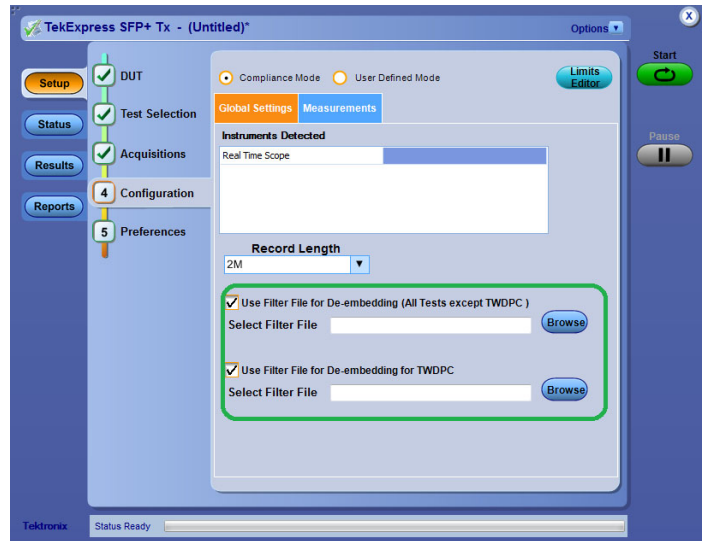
TekExpress SFP+ Tx - (Untitled)*

Options

Start

Pause

Setup

Status

Results

Reports

DUT

Test Selection

Acquisitions

4 Configuration

5 Preferences

Compliance Mode

User Defined Mode

Limits Editor

Global Settings

Measurements

Instruments Detected

Real Time Scope

Record Length

2M

Use Filter File for De-embedding (All Tests except TWDPC )

Select Filter File

Browse

Use Filter File for De-embedding for TWDPC

Select Filter File

Browse

Tektronix

Status Ready